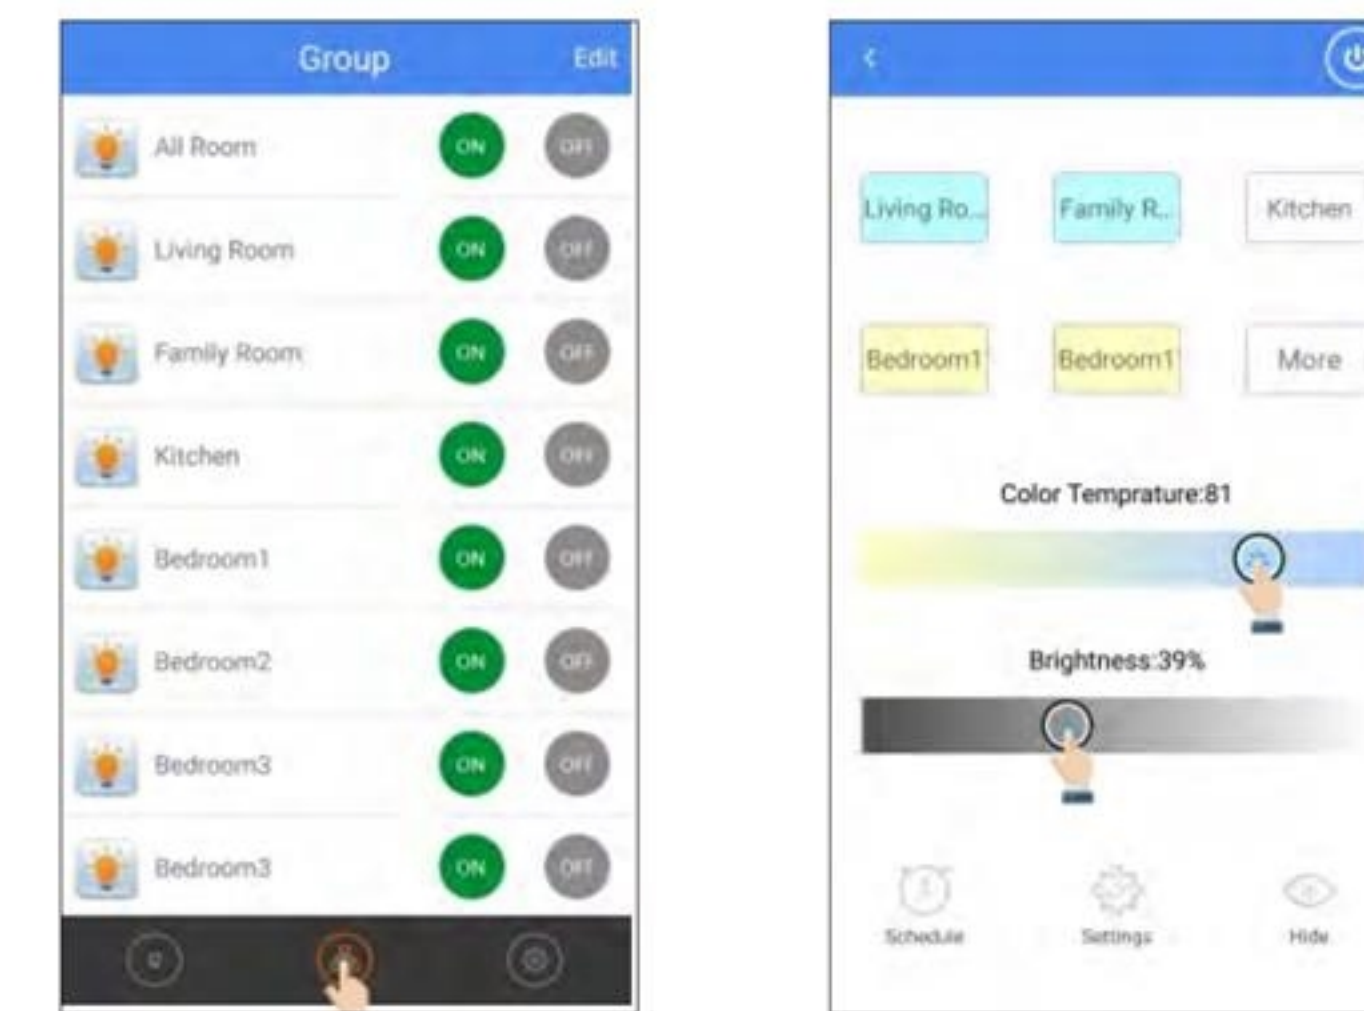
Group Edit

All Room ON OFF

Living Room ON OFF

Family Room ON OFF

Kitchen ON OFF

Bedroom1 ON OFF

Bedroom2 ON OFF

Bedroom3 ON OFF

Bedroom3 ON OFF

<

Living Ro... Family R... Kitchen

Bedroom1 Bedroom1 More

Color Temprature:81

Brightness:39%

Schedule Settings Hide